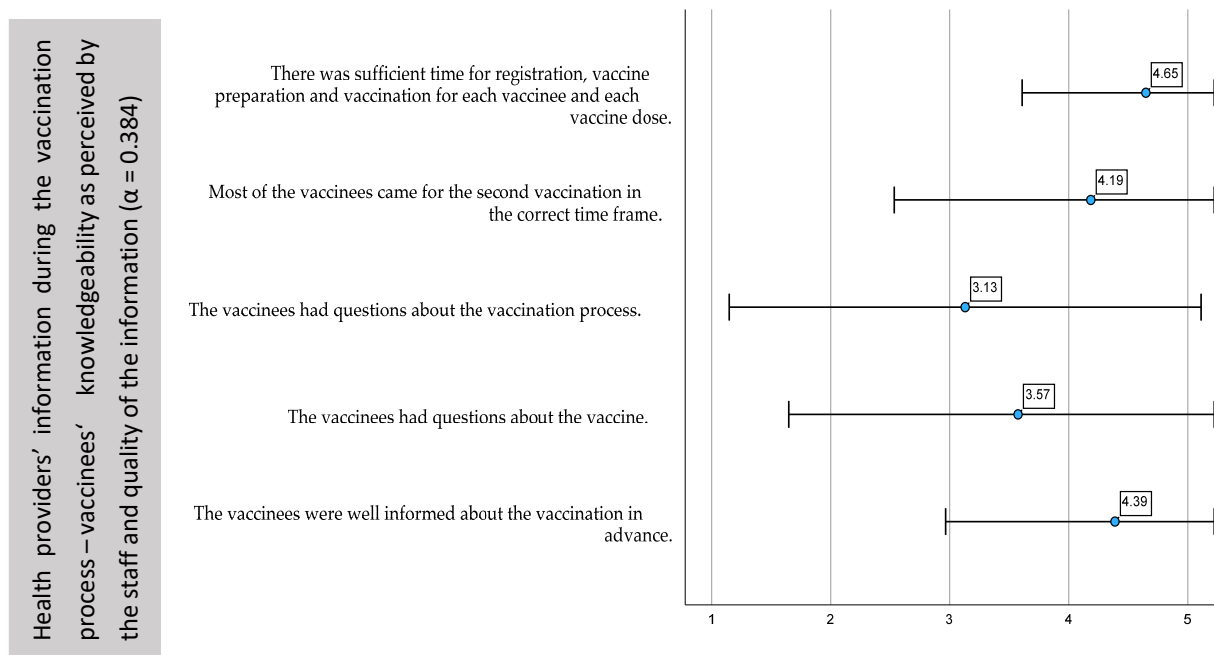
Health providers' information during the vaccination process – vaccinees' knowledgeability as perceived by the staff and quality of the information ($\alpha = 0.384$)

There was sufficient time for registration, vaccine preparation and vaccination for each vaccinee and each vaccine dose.

4.65

Most of the vaccinees came for the second vaccination in the correct time frame.

4.19

The vaccinees had questions about the vaccination process.

3.13

The vaccinees had questions about the vaccine.

3.57

The vaccinees were well informed about the vaccination in advance.

4.39

1 2 3 4 5